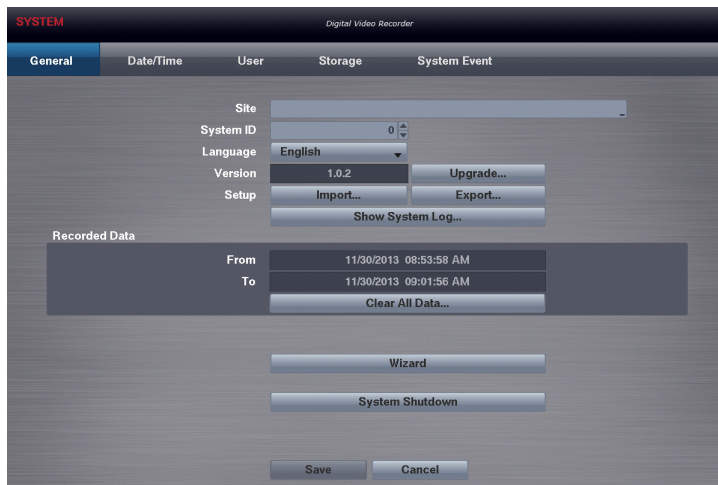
SYSTEM

Digital Video Recorder

General Date/Time User Storage System Event

Site

System ID 0

Language English

Version 1.0.2 Upgrade...

Setup Import... Export...

Show System Log...

Recorded Data

From 11/30/2013 08:53:58 AM

To 11/30/2013 09:01:56 AM

Clear All Data...

Wizard

System Shutdown

Save Cancel